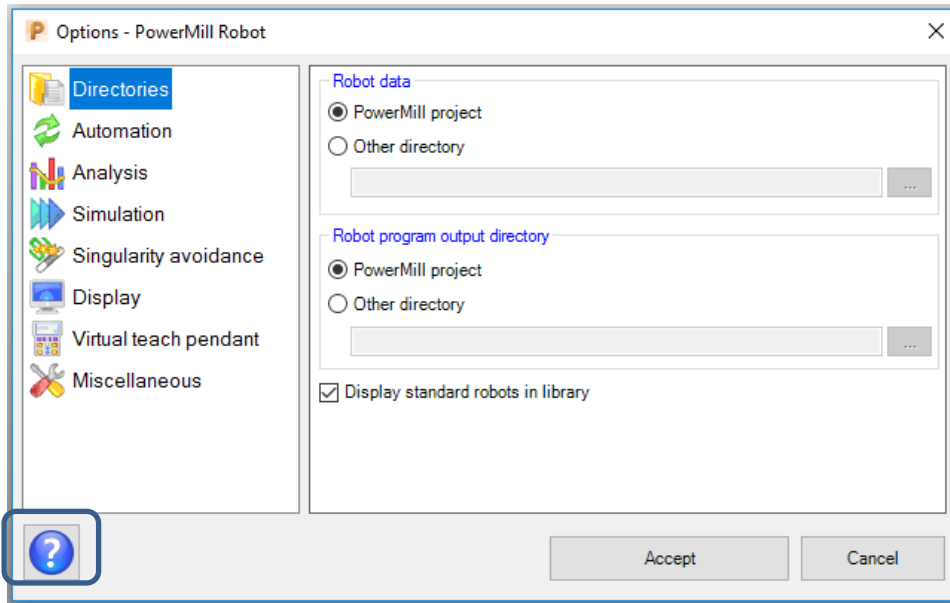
Options - PowerMill Robot

Directories
Automation
Analysis
Simulation
Singularity avoidance
Display
Virtual teach pendant
Miscellaneous

Robot data
PowerMill project
Other directory
...

Robot program output directory
PowerMill project
Other directory
...

Display standard robots in library

?

Accept
Cancel